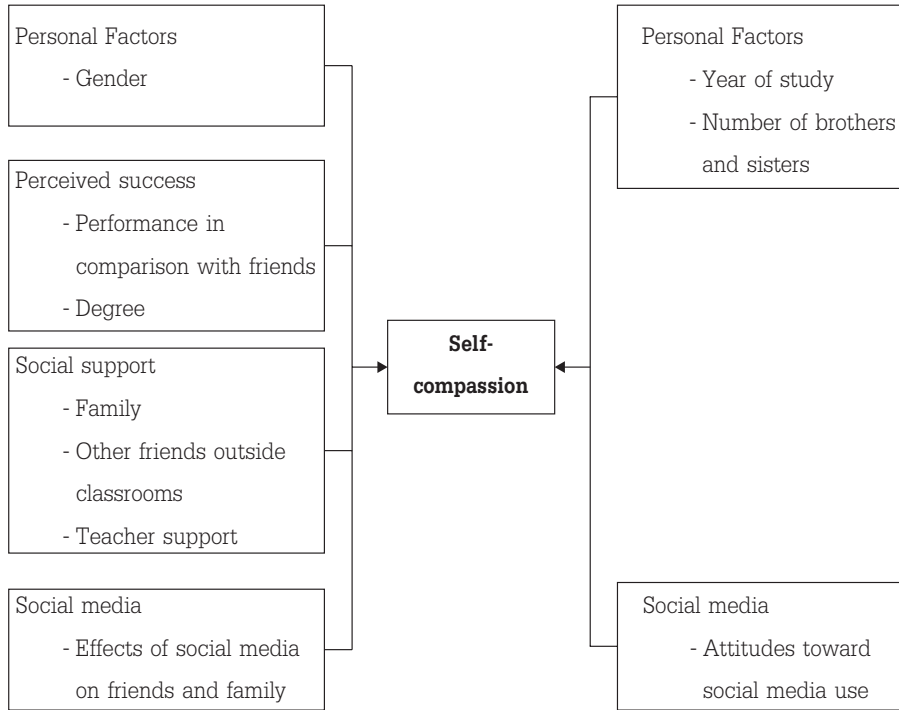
Personal Factors
- Gender

Perceived success
- Performance in comparison with friends
- Degree

Social support
- Family
- Other friends outside classrooms
- Teacher support

Social media
- Effects of social media on friends and family

Self-compassion

Personal Factors
- Year of study
- Number of brothers and sisters

Social media
- Attitudes toward social media use